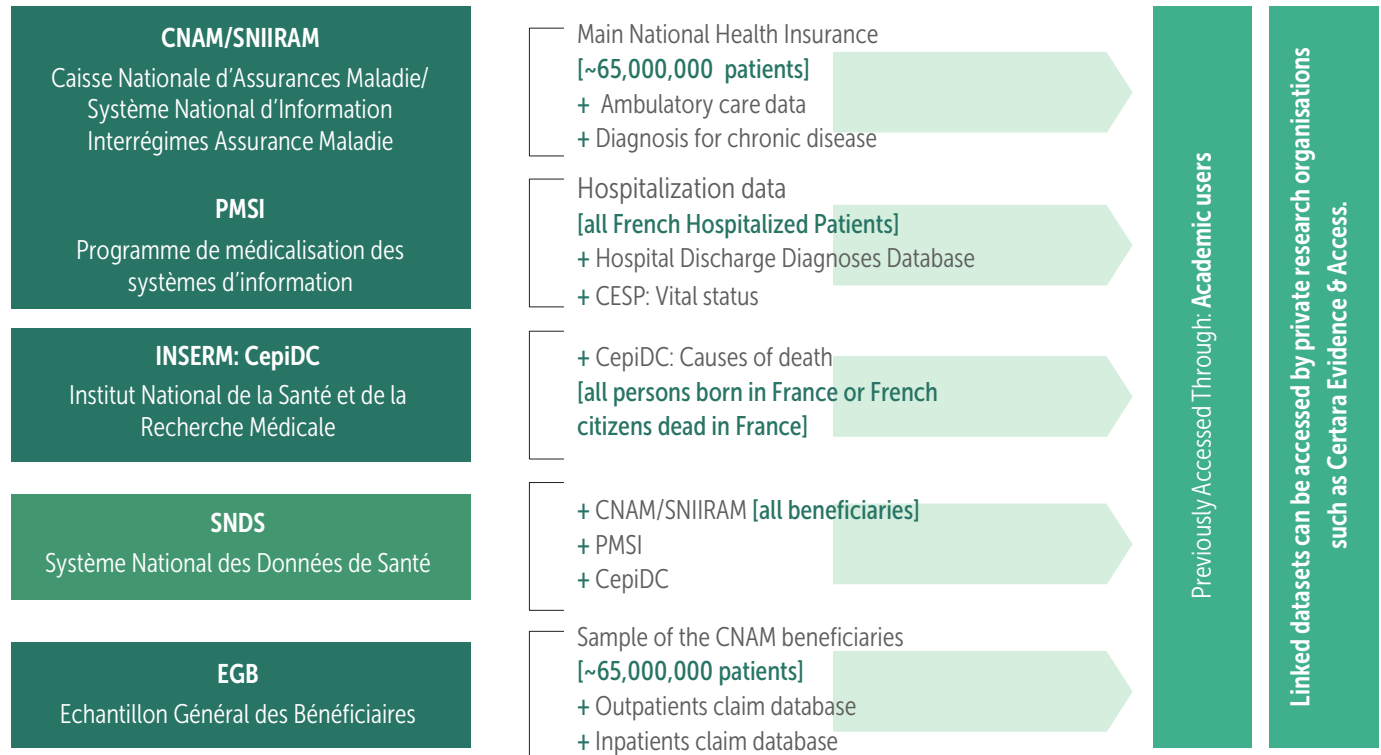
CNAM/SNIIRAM
Caisse Nationale d'Assurances Maladie/ Système National d'Information Interrégimes Assurance Maladie

PMSI
Programme de médicalisation des systèmes d'information

INSERM: CepiDC
Institut National de la Santé et de la Recherche Médicale

SNDS
Système National des Données de Santé

EGB
Echantillon Général des Bénéficiaires

Main National Health Insurance
[~65,000,000 patients]
+ Ambulatory care data
+ Diagnosis for chronic disease

Hospitalization data
[all French Hospitalized Patients]
+ Hospital Discharge Diagnoses Database
+ CESP: Vital status

+ CepiDC: Causes of death
[all persons born in France or French citizens dead in France]

+ CNAM/SNIIRAM [all beneficiaries]
+ PMSI
+ CepiDC

Sample of the CNAM beneficiaries
[~65,000,000 patients]
+ Outpatients claim database
+ Inpatients claim database

Previously Accessed Through: Academic users

Linked datasets can be accessed by private research organisations such as Certara Evidence & Access.